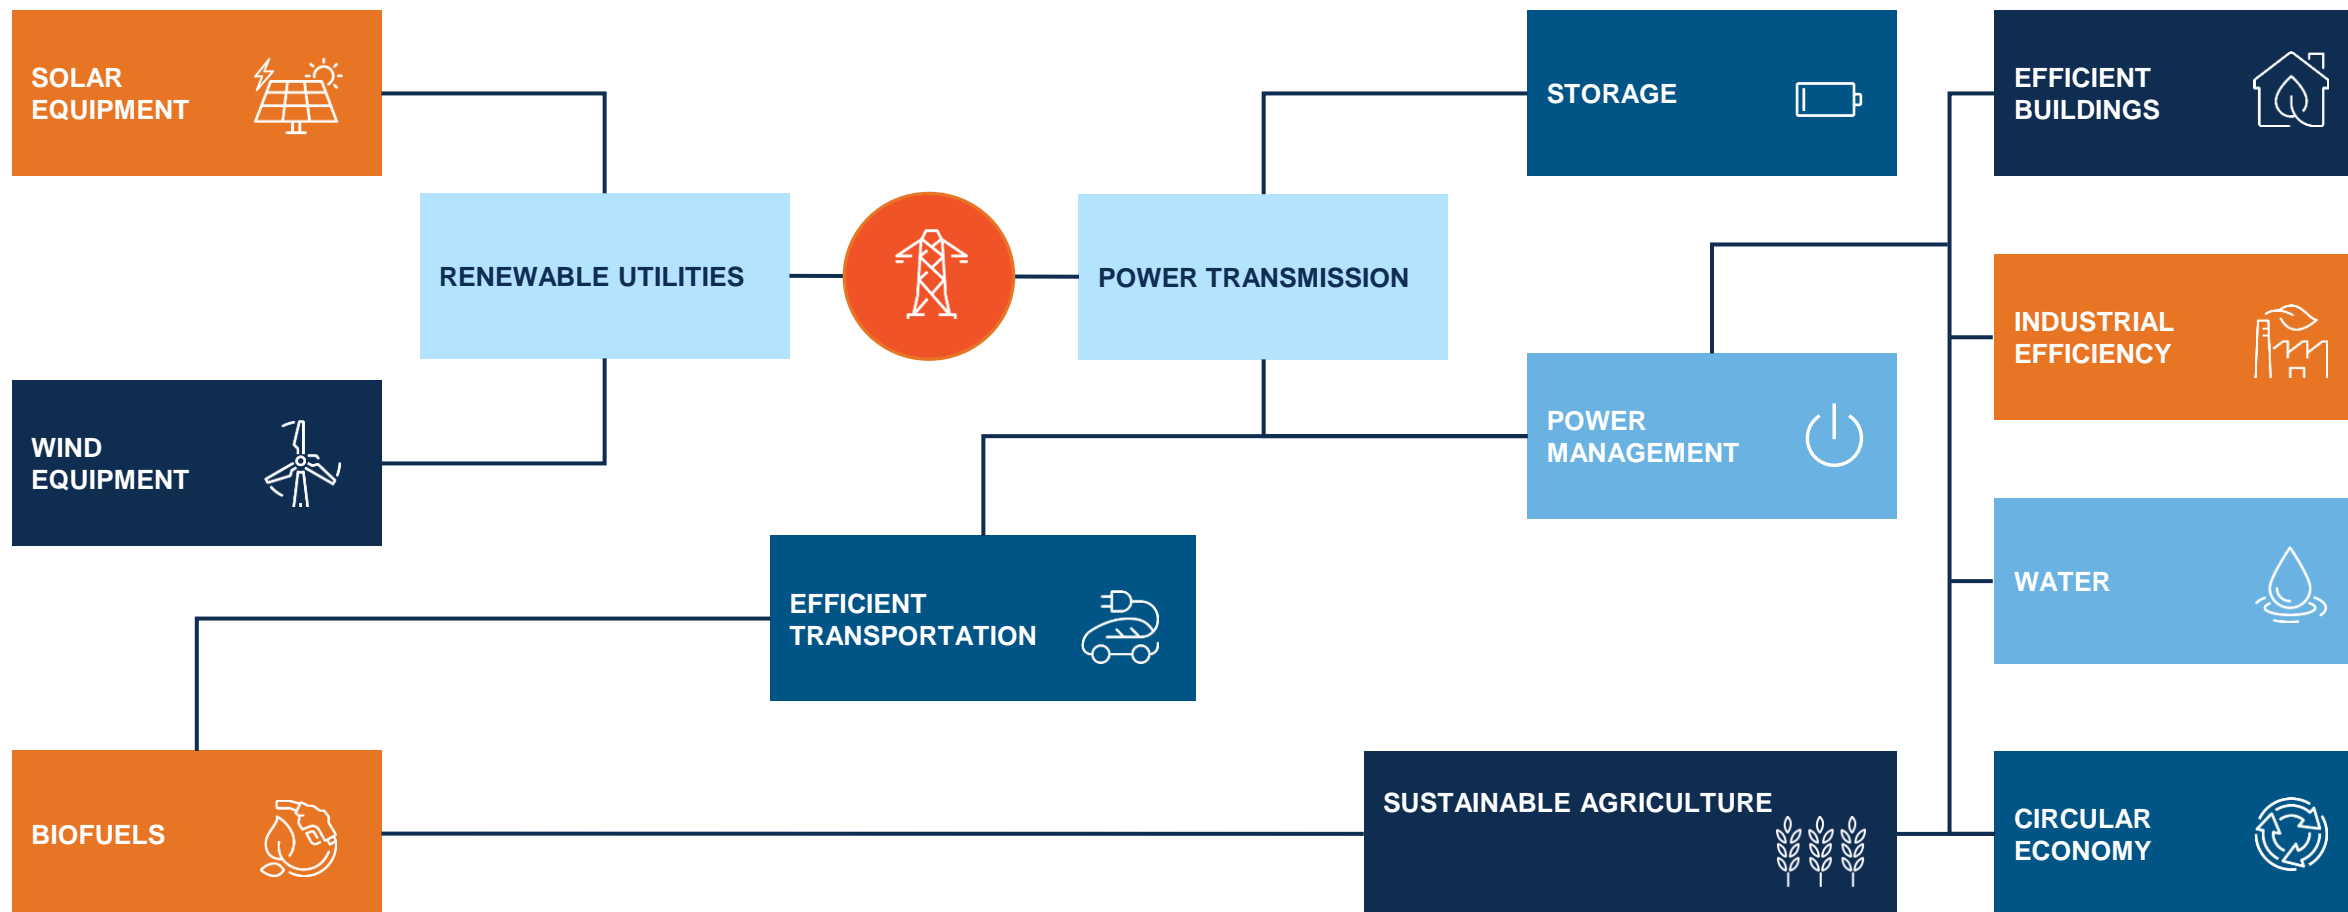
SOLAR EQUIPMENT

STORAGE

EFFICIENT BUILDINGS

RENEWABLE UTILITIES

POWER TRANSMISSION

INDUSTRIAL EFFICIENCY

WIND EQUIPMENT

POWER MANAGEMENT

WATER

EFFICIENT TRANSPORTATION

BIOFUELS

SUSTAINABLE AGRICULTURE

CIRCULAR ECONOMY